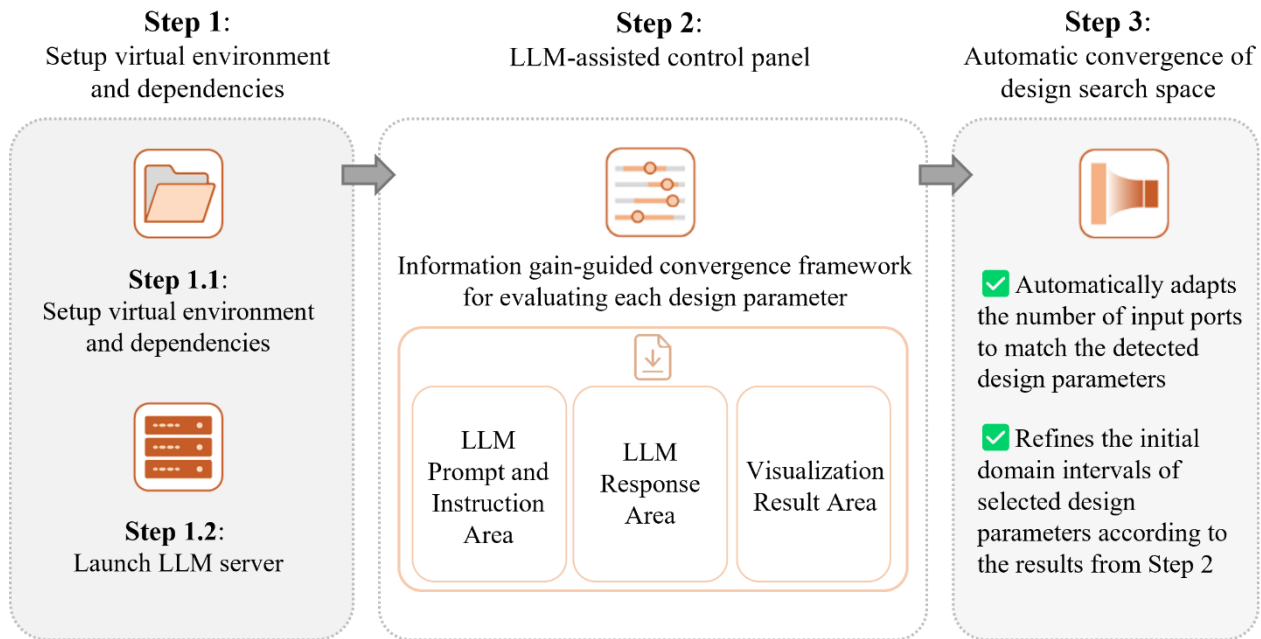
**Step 1**:
Setup virtual environment and dependencies

**Step 1.1**:
Setup virtual environment and dependencies

**Step 1.2**:
Launch LLM server

**Step 2**:
LLM-assisted control panel

Information gain-guided convergence framework for evaluating each design parameter

LLM Prompt and Instruction Area

LLM Response Area

Visualization Result Area

**Step 3**:
Automatic convergence of design search space

✅ Automatically adapts the number of input ports to match the detected design parameters

✅ Refines the initial domain intervals of selected design parameters according to the results from Step 2